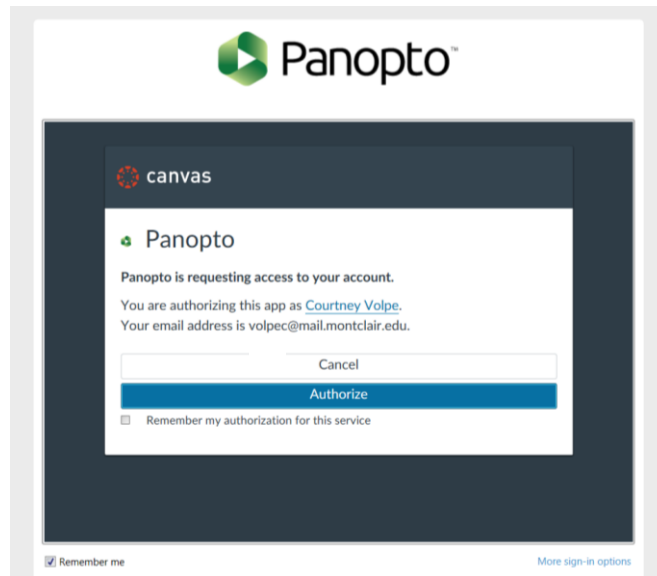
Panopto™

canvas

Panopto

Panopto is requesting access to your account.

You are authorizing this app as Courtney Volpe.
Your email address is volpec@mail.montclair.edu.

Cancel

Authorize

Remember my authorization for this service

Remember me

More sign-in options